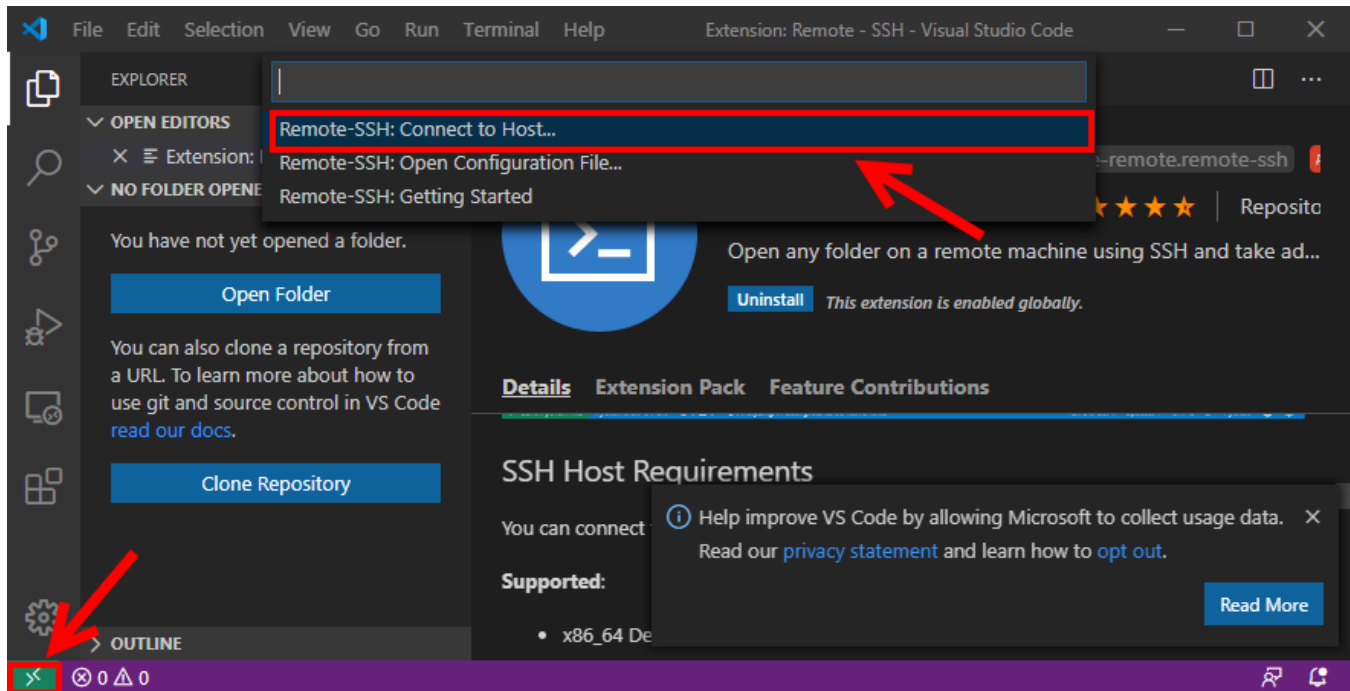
File Edit Selection View Go Run Terminal Help Extension: Remote - SSH - Visual Studio Code

EXPLORER

OPEN EDITORS
Extension: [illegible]

NO FOLDER OPENE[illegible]

You have not yet opened a folder.

Open Folder

You can also clone a repository from a URL. To learn more about how to use git and source control in VS Code read our docs.

Clone Repository

OUTLINE

Remote-SSH: Connect to Host...
Remote-SSH: Open Configuration File...
Remote-SSH: Getting Started

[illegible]e-remote.remote-ssh

Reposito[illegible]

Open any folder on a remote machine using SSH and take ad...

Uninstall This extension is enabled globally.

Details Extension Pack Feature Contributions

SSH Host Requirements

You can connect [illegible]

Supported:

• x86_64 De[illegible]

Help improve VS Code by allowing Microsoft to collect usage data. Read our privacy statement and learn how to opt out.

Read More

⊗ 0 ⚠ 0